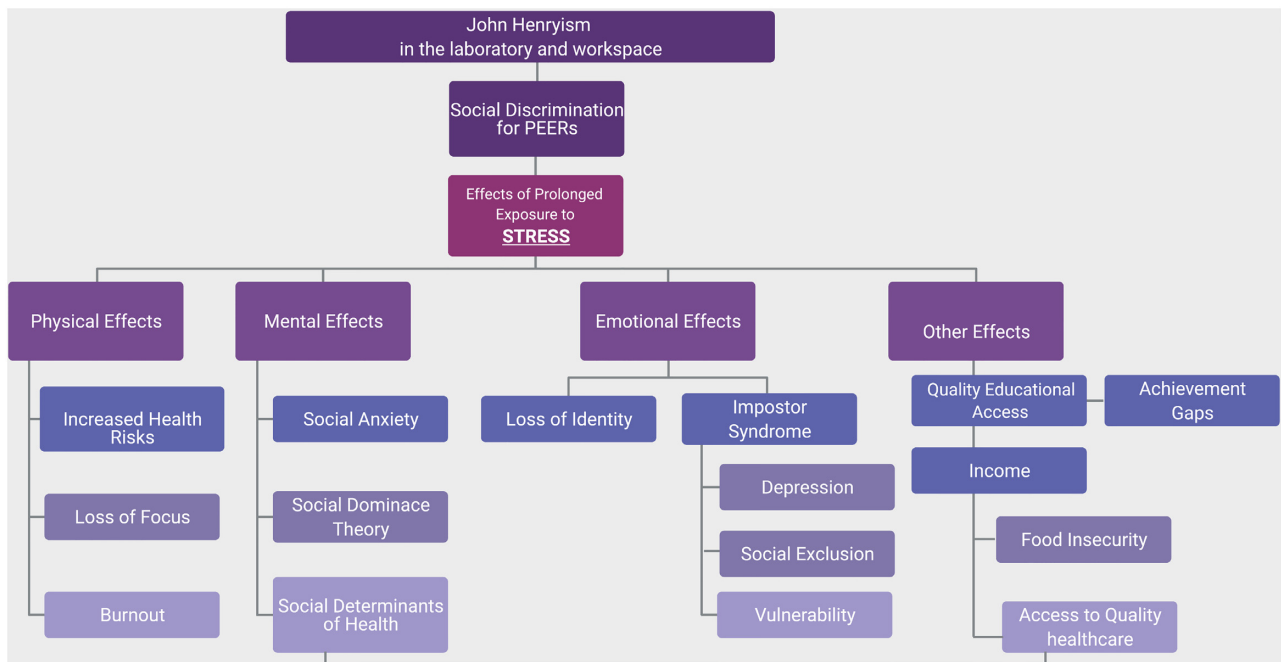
John Henryism
in the laboratory and workspace

Social Discrimination for PEERs

Effects of Prolonged Exposure to
STRESS

Physical Effects

Increased Health Risks

Loss of Focus

Burnout

Mental Effects

Social Anxiety

Social Dominace Theory

Social Determinants of Health

Emotional Effects

Loss of Identity

Impostor Syndrome

Depression

Social Exclusion

Vulnerability

Other Effects

Quality Educational Access

Achievement Gaps

Income

Food Insecurity

Access to Quality healthcare